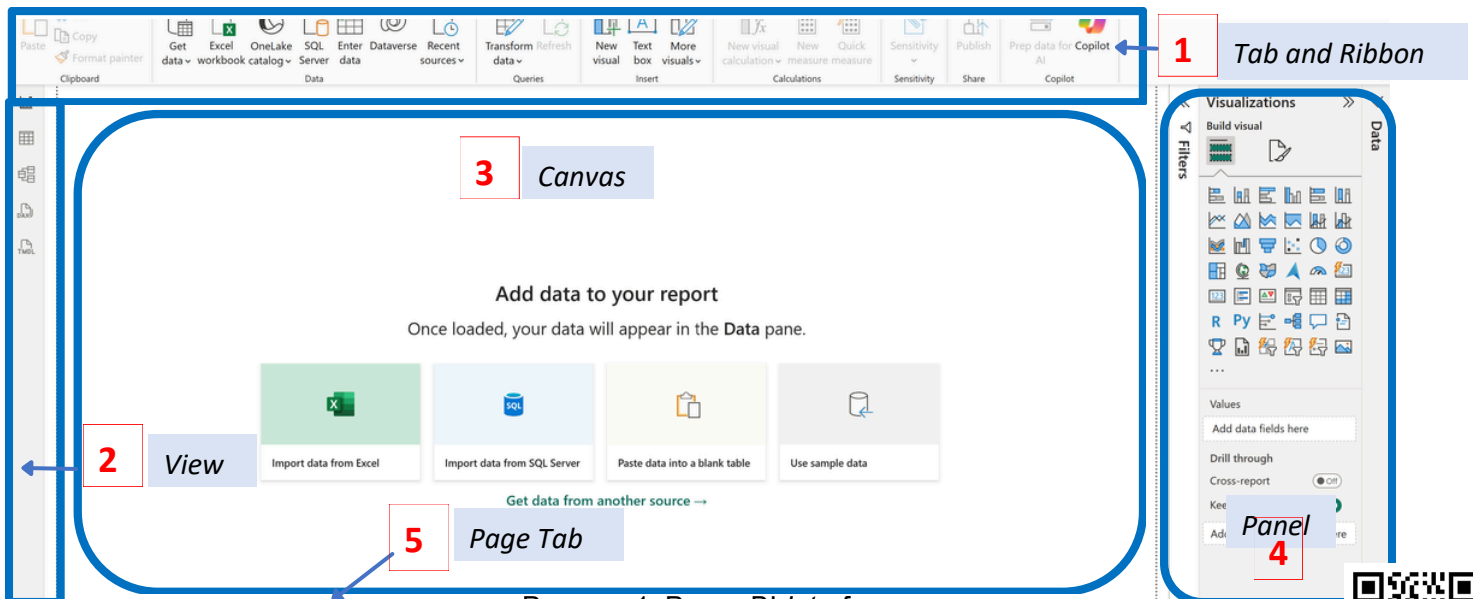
Paste Copy Format painter
Clipboard
Get data Excel workbook OneLake catalog SQL Server Enter data Dataverse Recent sources
Data
Transform data Refresh
Queries
New visual Text box More visuals
Insert
New visual calculation New measure Quick measure
Calculations
Sensitivity
Sensitivity
Publish
Share
Prep data for AI Copilot
Copilot

1 Tab and Ribbon

3 Canvas

Add data to your report

Once loaded, your data will appear in the **Data** pane.

Import data from Excel

Import data from SQL Server

Paste data into a blank table

Use sample data

Get data from another source →

2 View

5 Page Tab

Visualizations

Build visual

Filters

Data

Values

Add data fields here

Drill through

Cross-report

Off

Kee

Add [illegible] here

Panel

4